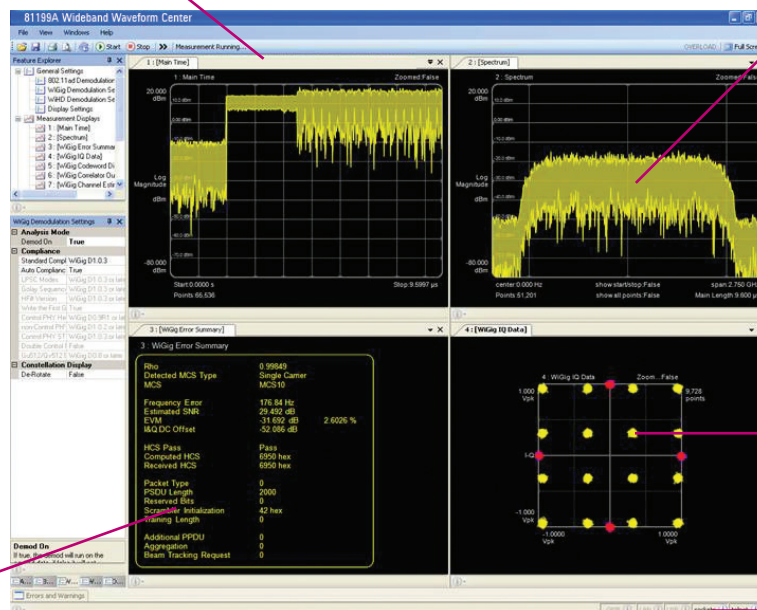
81199A Wideband Waveform Center

File View Windows Help

Start Stop Measurement Running...

OVERLOAD Full Scre

Feature Explorer

General Settings
802.11ad Demodulation
WiGig Demodulation Se
WiHD Demodulation Se
Display Settings
Measurement Displays
1: [Main Time]
2: [Spectrum]
3: [WiGig Error Summar
4: [WiGig IQ Data]
5: [WiGig Codeword Di
6: [WiGig Correlator Ou
7: [WiGig Channel Esti

WiGig Demodulation Settings

Analysis Mode
Demod On True
Compliance
Standard Compl WiGig D1.0.3
Auto Complianc True
LPSC Modes WiGig D1.0.3 or late
Golay Sequenc WiGig D1.0.3 or late
HFR Version WiGig D1.0.3 or late
Write the First G True
Control PHY He WiGig D0.9R1 or late
nonControl PHY WiGig D1.0.2 or late
Control PHY ST WiGig D1.0.3 or late
Disable Control F False
Gu912/Gu512 E WiGig D0.8 or late
Constellation Display
De-Rotate False

Demod On
If true, the demod will run on the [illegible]

Errors and Warnings

1 : [Main Time]

1 : Main Time Zoomed:False

20.000 dBm

Log Magnitude

dBm

-80.000 dBm

Start:0.0000 s Stop:9.5997 µs
Points:66,536

2 : [Spectrum]

2 : Spectrum Zoomed:Fals

20.000 dBm

Log Magnitude

dBm

-80.000 dBm

center:0.000 Hz show:start/stop:False span:2.750 GH
Points:51,201 show:all points:False Main Length:9.600 µ

3 : [WiGig Error Summary]

3 : WiGig Error Summary

Rho 0.99849
Detected MCS Type Single Carrier
MCS MCS10

Frequency Error 176.84 Hz
Estimated SNR 29.492 dB
EVM -31.692 dB 2.6026 %
I&Q DC Offset -52.086 dB

HCS Pass Pass
Computed HCS 6950 hex
Received HCS 6950 hex

Packet Type 0
PSDU Length 2000
Reserved Bits 0
Scrambler Initialization 42 hex
Training Length 0

Additional PPDU 0
Aggregation 0
Beam Tracking Request 0

4 : [WiGig IQ Data]

4 : WiGig IQ Data Zoom...False

1.000 Vpk

9,726 points

I-Q

-1.000 Vpk

-1.0000 Vpk 1.0000 Vpk